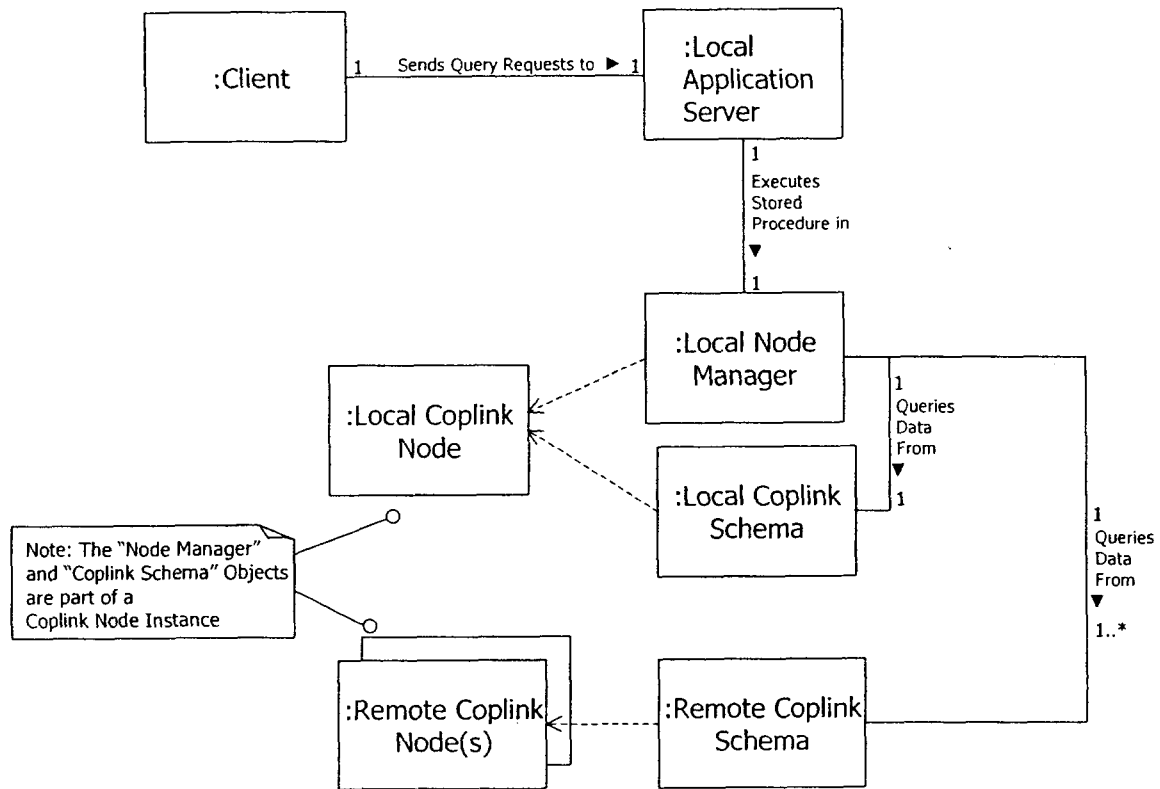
:Client

1 Sends Query Requests to ▶ 1

:Local Application Server

1

Executes Stored Procedure in ▼

1

:Local Node Manager

:Local Coplink Node

1 Queries Data From ▼ 1

:Local Coplink Schema

1 Queries Data From ▼ 1..*

Note: The "Node Manager" and "Coplink Schema" Objects are part of a Coplink Node Instance

:Remote Coplink Node(s)

:Remote Coplink Schema